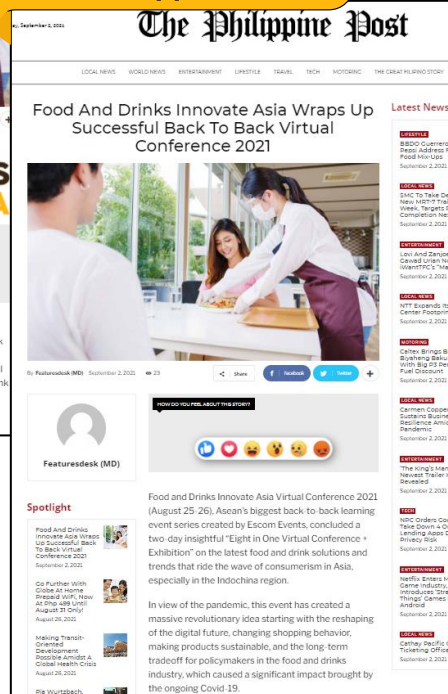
, September 2, 2021

The Philippine Post

LOCAL NEWS WORLD NEWS ENTERTAINMENT LIFESTYLE TRAVEL TECH MOTORING THE GREAT FILIPINO STORY

Food And Drinks Innovate Asia Wraps Up Successful Back To Back Virtual Conference 2021

By Featuresdesk (MD) September 2, 2021 23

Share Facebook Twitter +

HOW DO YOU FEEL ABOUT THIS STORY?

Featuresdesk (MD)

Spotlight

Food And Drinks Innovate Asia Wraps Up Successful Back To Back Virtual Conference 2021
September 2, 2021

Go Further With Globe At Home Prepaid WiFi, Now At Php 499 Until August 31 Only!
August 26, 2021

Making Transit-Oriented Development Possible Amidst A Global Health Crisis
August 26, 2021

Pia Wurtzbach,

Food and Drinks Innovate Asia Virtual Conference 2021 (August 25-26), Asean's biggest back-to-back learning event series created by Escom Events, concluded a two-day insightful "Eight in One Virtual Conference + Exhibition" on the latest food and drink solutions and trends that ride the wave of consumerism in Asia, especially in the Indochina region.

In view of the pandemic, this event has created a massive revolutionary idea starting with the reshaping of the digital future, changing shopping behavior, making products sustainable, and the long-term tradeoff for policymakers in the food and drinks industry, which caused a significant impact brought by the ongoing Covid-19.

Latest News

LIFESTYLE
BBDO Guerrero Pepsi Address Food Mix-Ups
September 2, 2021

LOCAL NEWS
SMC To Take De New MRT-7 Tra Week, Targets Completion Ne
September 2, 2021

ENTERTAINMENT
Lovi And Zanjoe Gawad Urian N iWantTFC's "Ma
September 2, 2021

LOCAL NEWS
NTT Expands It Center Footprin
September 2, 2021

MOTORING
Caltex Brings B Biyaheng Baku With Big P3 Pe Fuel Discount
September 2, 2021

LOCAL NEWS
Carmen Copper Sustains Busine Resilience Amid Pandemic
September 2, 2021

ENTERTAINMENT
'The King's Man Newest Trailer Revealed
September 2, 2021

TECH
NPC Orders Goo Take Down 4 O Lending Apps O Privacy Risk
September 2, 2021

ENTERTAINMENT
Netflix Enters M Game Industry, Introduces 'Stra Things' Games Android
September 2, 2021

LOCAL NEWS
Cebu Pacific O Ticketing Office
September 2, 2021